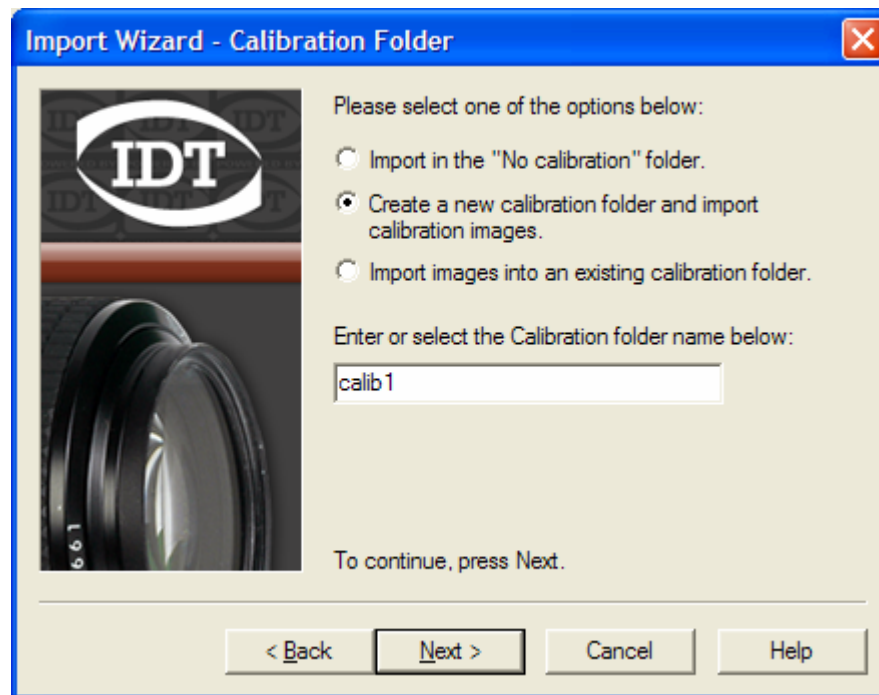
Import Wizard - Calibration Folder

IDT

Please select one of the options below:

Import in the "No calibration" folder.

Create a new calibration folder and import calibration images.

Import images into an existing calibration folder.

Enter or select the Calibration folder name below:

calib1

To continue, press Next.

< Back

Next >

Cancel

Help